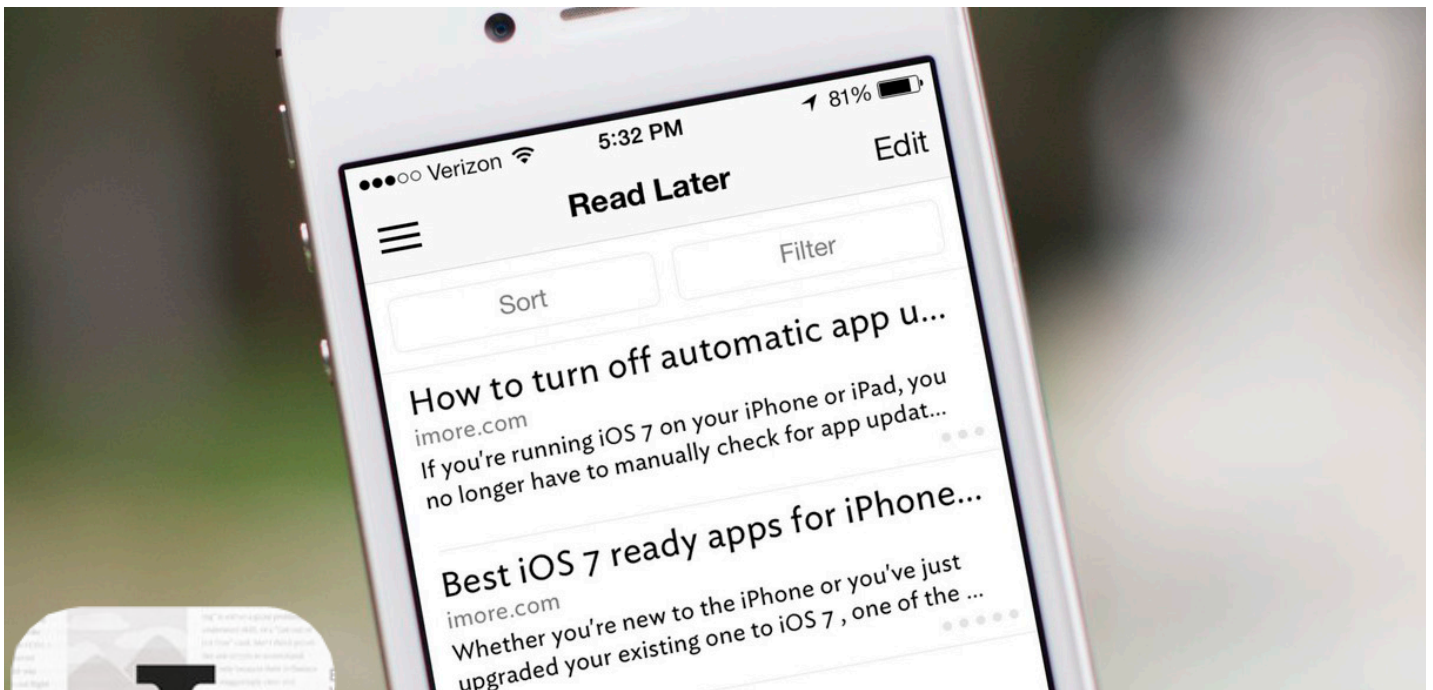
●●●○○ Verizon
5:32 PM
81%
Read Later
Edit
Sort
Filter
How to turn off automatic app u...
imore.com
If you're running iOS 7 on your iPhone or iPad, you no longer have to manually check for app updat...
Best iOS 7 ready apps for iPhone...
imore.com
Whether you're new to the iPhone or you've just upgraded your existing one to iOS 7 , one of the ...